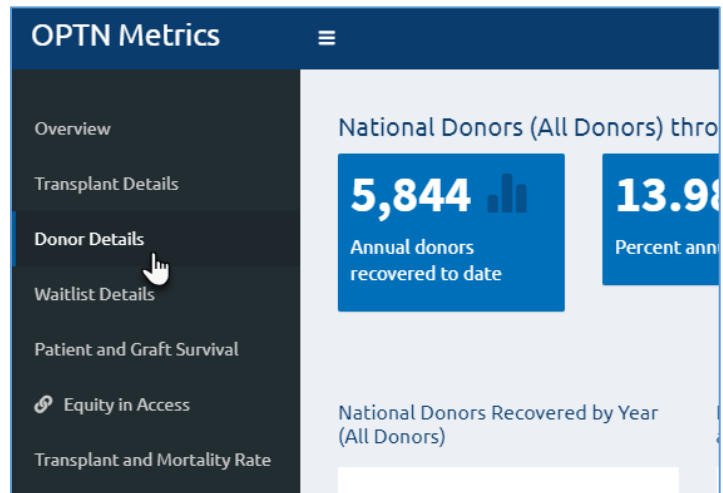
OPTN Metrics

≡

Overview

Transplant Details

Donor Details

Waitlist Details

Patient and Graft Survival

Equity in Access

Transplant and Mortality Rate

National Donors (All Donors) thro

5,844

Annual donors recovered to date

13.9

Percent ann

National Donors Recovered by Year (All Donors)